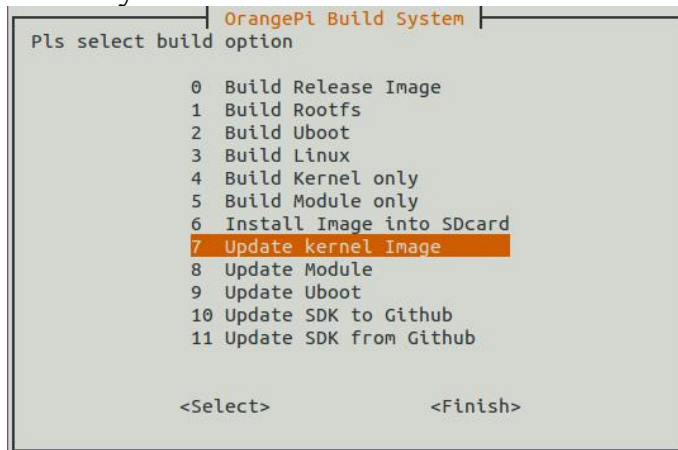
OrangePi Build System

Pls select build option

0 Build Release Image
1 Build Rootfs
2 Build Uboot
3 Build Linux
4 Build Kernel only
5 Build Module only
6 Install Image into SDcard
7 Update kernel Image
8 Update Module
9 Update Uboot
10 Update SDK to Github
11 Update SDK from Github

<Select> <Finish>